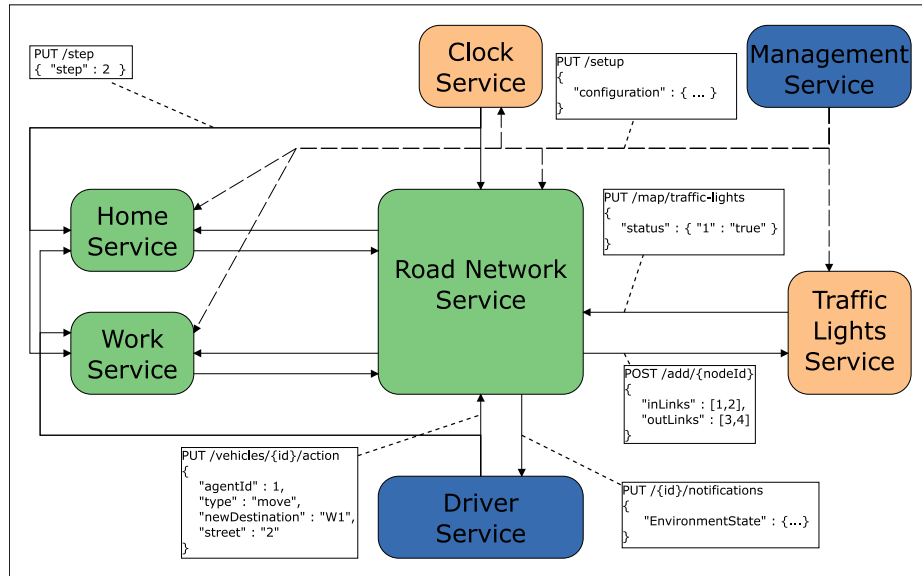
PUT /step
{ "step" : 2 }

Clock Service

PUT /setup
{
"configuration" : { ... }
}

Management Service

PUT /map/traffic-lights
{
"status" : { "1" : "true" }
}

Home Service

Road Network Service

Work Service

Traffic Lights Service

POST /add/{nodeId}
{
"inLinks" : [1,2],
"outLinks" : [3,4]
}

PUT /vehicles/{id}/action
{
"agentId" : 1,
"type" : "move",
"newDestination" : "W1",
"street" : "2"
}

Driver Service

PUT /{id}/notifications
{
"EnvironmentState" : {...}
}